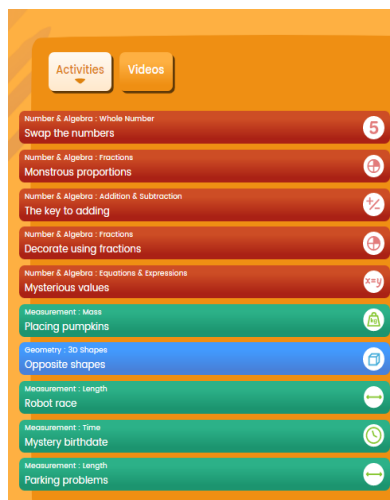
Activities
Videos

Number & Algebra : Whole Number
Swap the numbers
5

Number & Algebra : Fractions
Monstrous proportions

Number & Algebra : Addition & Subtraction
The key to adding

Number & Algebra : Fractions
Decorate using fractions

Number & Algebra : Equations & Expressions
Mysterious values
x=y

Measurement : Mass
Placing pumpkins

Geometry : 3D Shapes
Opposite shapes

Measurement : Length
Robot race

Measurement : Time
Mystery birthdate

Measurement : Length
Parking problems